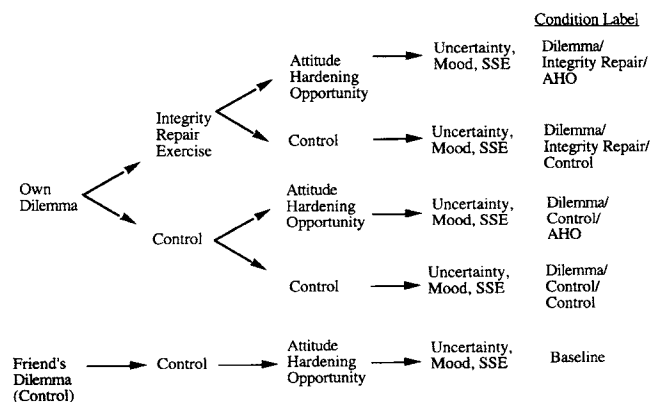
Condition Label

Own Dilemma

Integrity Repair Exercise

Attitude Hardening Opportunity

Uncertainty, Mood, SSE

Dilemma/ Integrity Repair/ AHO

Control

Uncertainty, Mood, SSE

Dilemma/ Integrity Repair/ Control

Control

Attitude Hardening Opportunity

Uncertainty, Mood, SSE

Dilemma/ Control/ AHO

Control

Uncertainty, Mood, SSE

Dilemma/ Control/ Control

Friend's Dilemma (Control)

Control

Attitude Hardening Opportunity

Uncertainty, Mood, SSE

Baseline